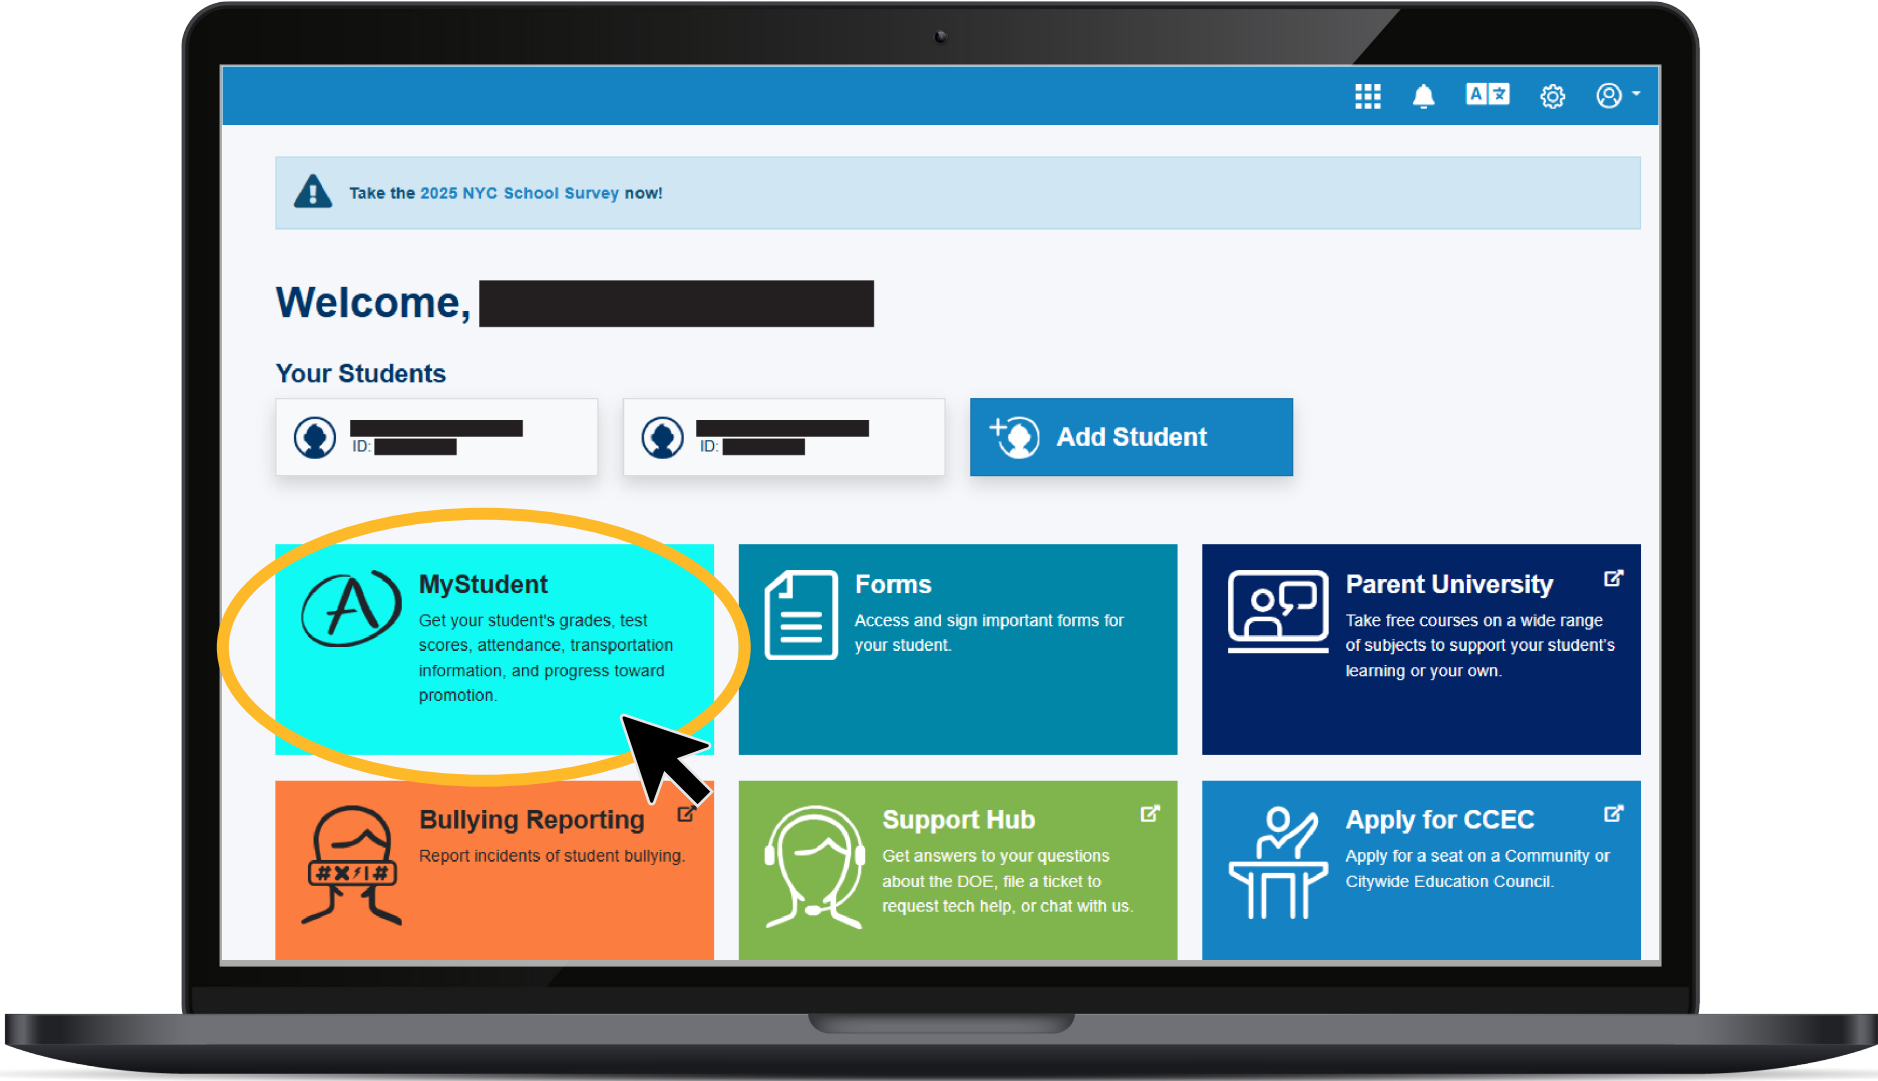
Take the 2025 NYC School Survey now!

Welcome,

Your Students

ID:

ID:

Add Student

MyStudent

Get your student's grades, test scores, attendance, transportation information, and progress toward promotion.

Forms

Access and sign important forms for your student.

Parent University

Take free courses on a wide range of subjects to support your student's learning or your own.

Bullying Reporting

Report incidents of student bullying.

Support Hub

Get answers to your questions about the DOE, file a ticket to request tech help, or chat with us.

Apply for CCEC

Apply for a seat on a Community or Citywide Education Council.